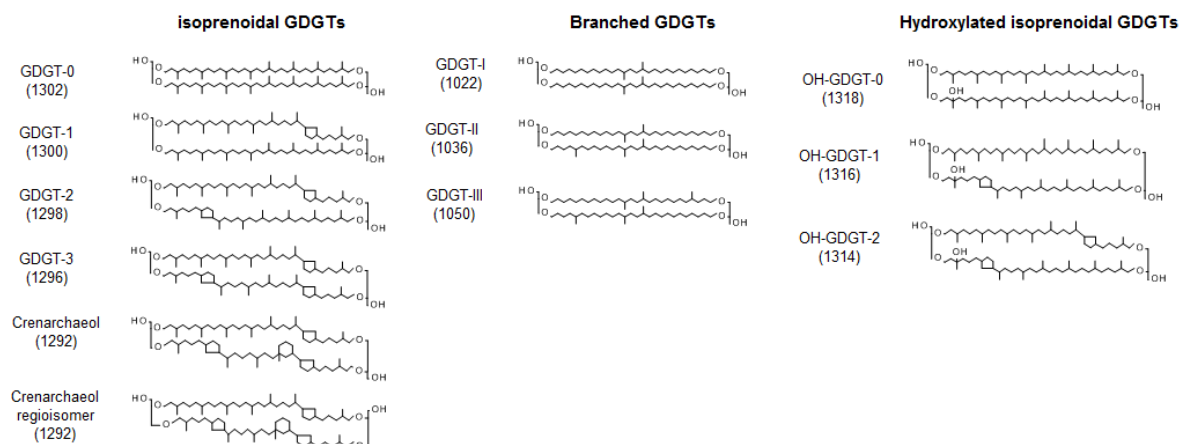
isoprenoidal GDGTs

GDGT-0 (1302)
HO O O OH

GDGT-1 (1300)
HO O O OH

GDGT-2 (1298)
HO O O OH

GDGT-3 (1296)
HO O O OH

Crenarchaeol (1292)
HO O O OH

Crenarchaeol regioisomer (1292)
HO O O OH

Branched GDGTs

GDGT-I (1022)
HO O O OH

GDGT-II (1036)
HO O O OH

GDGT-III (1050)
HO O O OH

Hydroxylated isoprenoidal GDGTs

OH-GDGT-0 (1318)
HO O O OH O OH

OH-GDGT-1 (1316)
HO O O OH O OH

OH-GDGT-2 (1314)
HO O O OH O OH